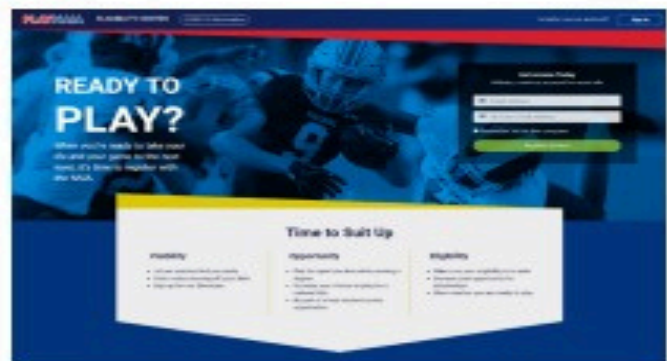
PLAY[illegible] ELIGIBILITY CENTER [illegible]

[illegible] Sign In

READY TO PLAY?

When you're ready to take your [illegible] and your game to the next level, it's time to register with the NCAA.

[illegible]

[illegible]

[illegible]

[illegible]

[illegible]

Time to Suit Up

Visibility

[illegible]

Opportunity

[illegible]

Eligibility

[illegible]